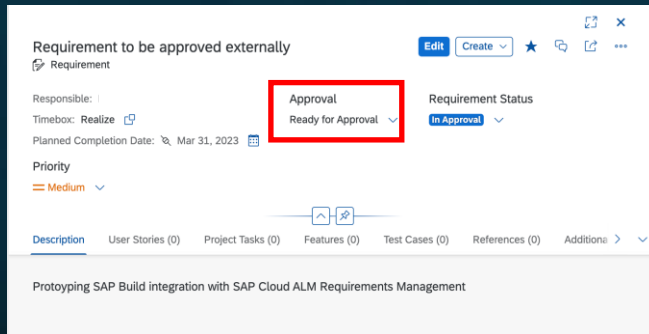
Requirement to be approved externally
Requirement

Edit Create

Responsible:
Timebox: Realize
Planned Completion Date: Mar 31, 2023

Approval
Ready for Approval

Requirement Status
In Approval

Priority
Medium

Description User Stories (0) Project Tasks (0) Features (0) Test Cases (0) References (0) Additiona

Protoyping SAP Build integration with SAP Cloud ALM Requirements Management